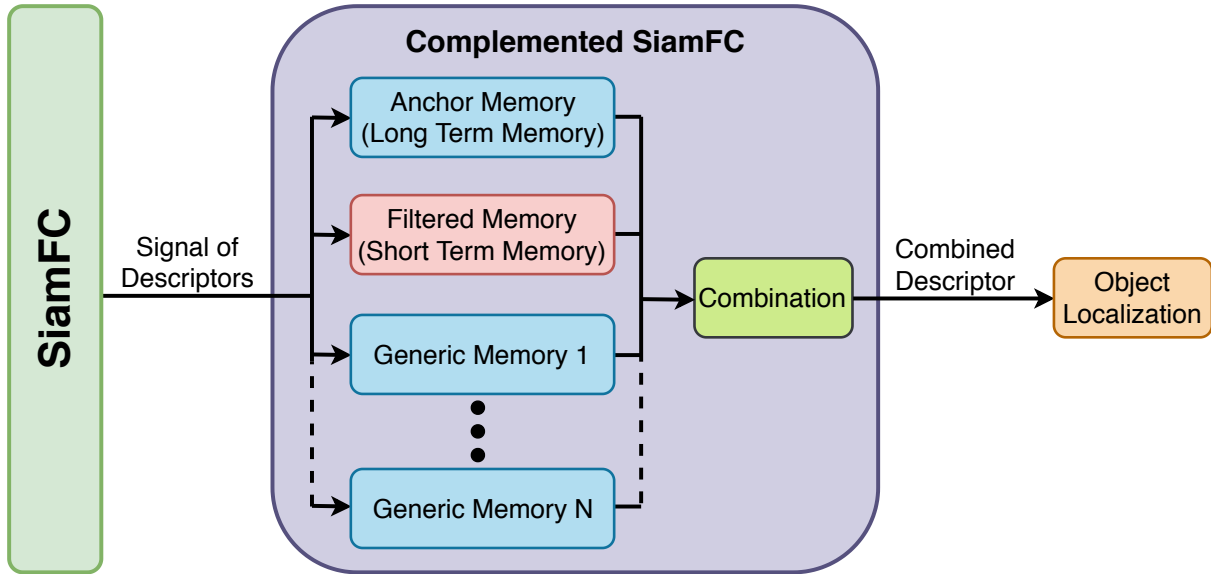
SiamFC

Signal of Descriptors

Complemented SiamFC

Anchor Memory (Long Term Memory)

Filtered Memory (Short Term Memory)

Generic Memory 1

Generic Memory N

Combination

Combined Descriptor

Object Localization